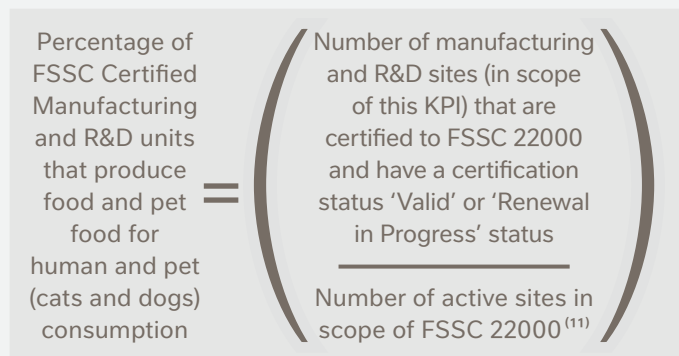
Percentage of FSSC Certified Manufacturing and R&D units that produce food and pet food for human and pet (cats and dogs) consumption = ( Number of manufacturing and R&D sites (in scope of this KPI) that are certified to FSSC 22000 and have a certification status 'Valid' or 'Renewal in Progress' status / Number of active sites in scope of FSSC 22000$^{(11)}$ )